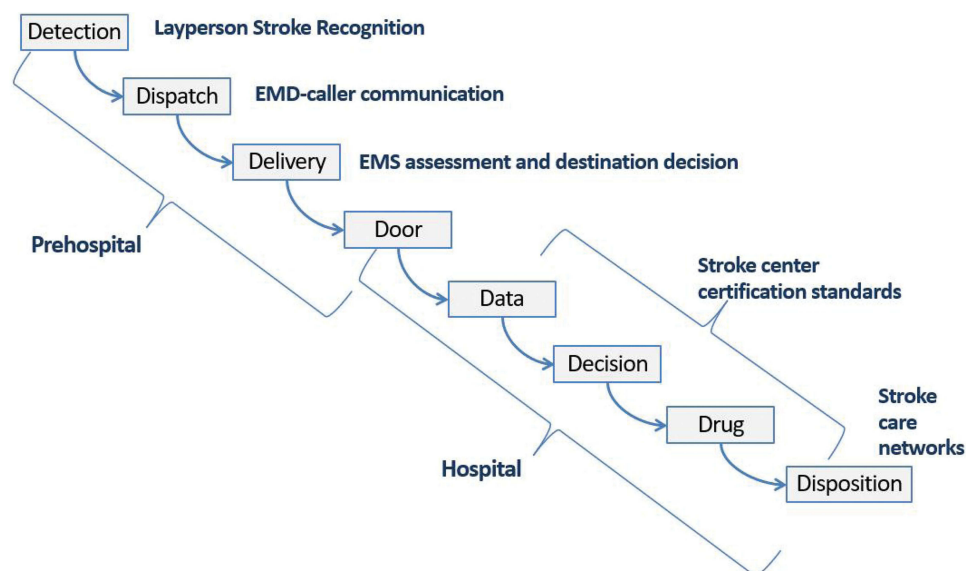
Detection
Layperson Stroke Recognition
Dispatch
EMD-caller communication
Delivery
EMS assessment and destination decision
Prehospital
Door
Stroke center certification standards
Data
Decision
Drug
Stroke care networks
Hospital
Disposition